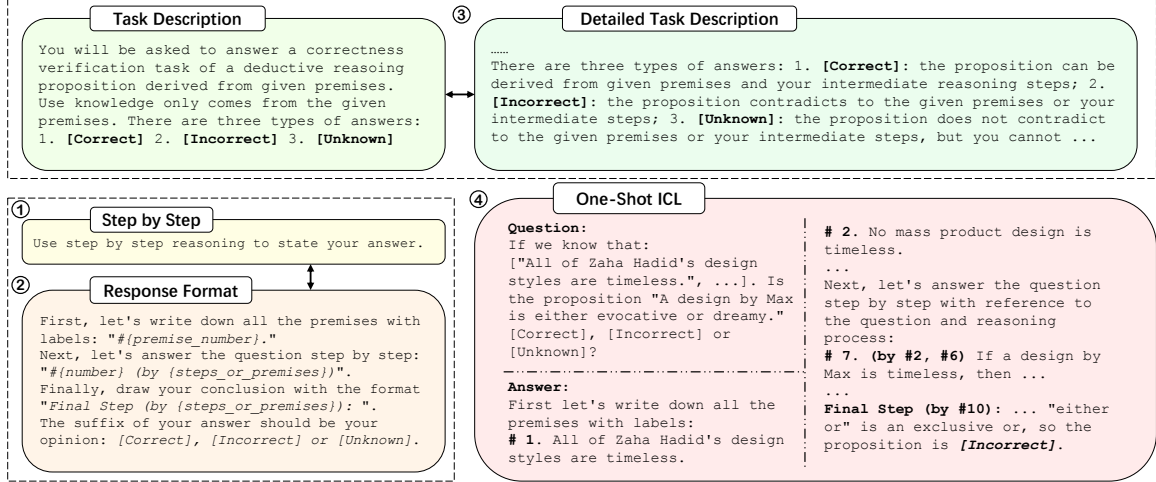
Task Description

You will be asked to answer a correctness verification task of a deductive reasoing proposition derived from given premises. Use knowledge only comes from the given premises. There are three types of answers: 1. **[Correct]** 2. **[Incorrect]** 3. **[Unknown]**

③

Detailed Task Description

……
There are three types of answers: 1. **[Correct]:** the proposition can be derived from given premises and your intermediate reasoning steps; 2. **[Incorrect]:** the proposition contradicts to the given premises or your intermediate steps; 3. **[Unknown]:** the proposition does not contradict to the given premises or your intermediate steps, but you cannot ...

①

Step by Step

Use step by step reasoning to state your answer.

②

Response Format

First, let's write down all the premises with labels: "#*{premise_number}*."
Next, let's answer the question step by step: "#*{number} (by {steps_or_premises})*".
Finally, draw your conclusion with the format "*Final Step (by {steps_or_premises}):* ".
The suffix of your answer should be your opinion: *[Correct], [Incorrect] or [Unknown]*.

④

One-Shot ICL

**Question:**
If we know that:
["All of Zaha Hadid's design styles are timeless.", ...]. Is the proposition "A design by Max is either evocative or dreamy." [Correct], [Incorrect] or [Unknown]?

**Answer:**
First let's write down all the premises with labels:
**# 1.** All of Zaha Hadid's design styles are timeless.

**# 2.** No mass product design is timeless.
...
Next, let's answer the question step by step with reference to the question and reasoning process:
**# 7. (by #2, #6)** If a design by Max is timeless, then ...
...
**Final Step (by #10):** ... "either or" is an exclusive or, so the proposition is ***[Incorrect]***.